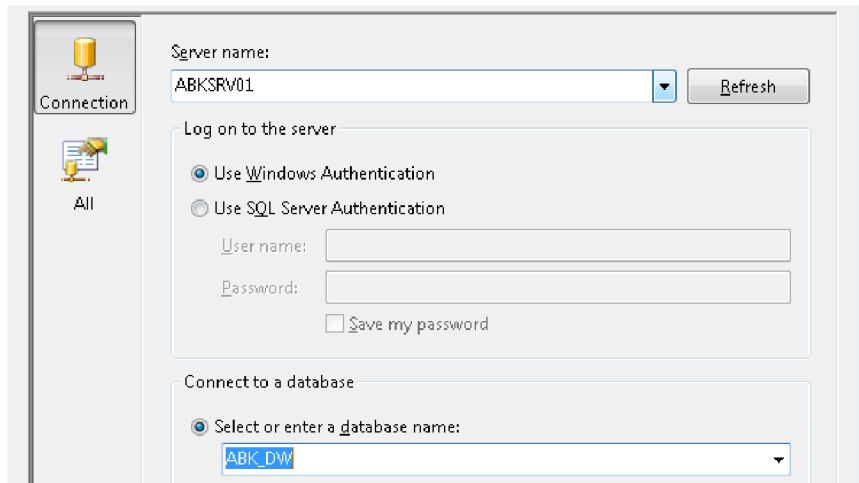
Connection

All

Server name:

ABKSRV01

Refresh

Log on to the server

Use Windows Authentication

Use SQL Server Authentication

User name:

Password:

Save my password

Connect to a database

Select or enter a database name:

ABK_DW